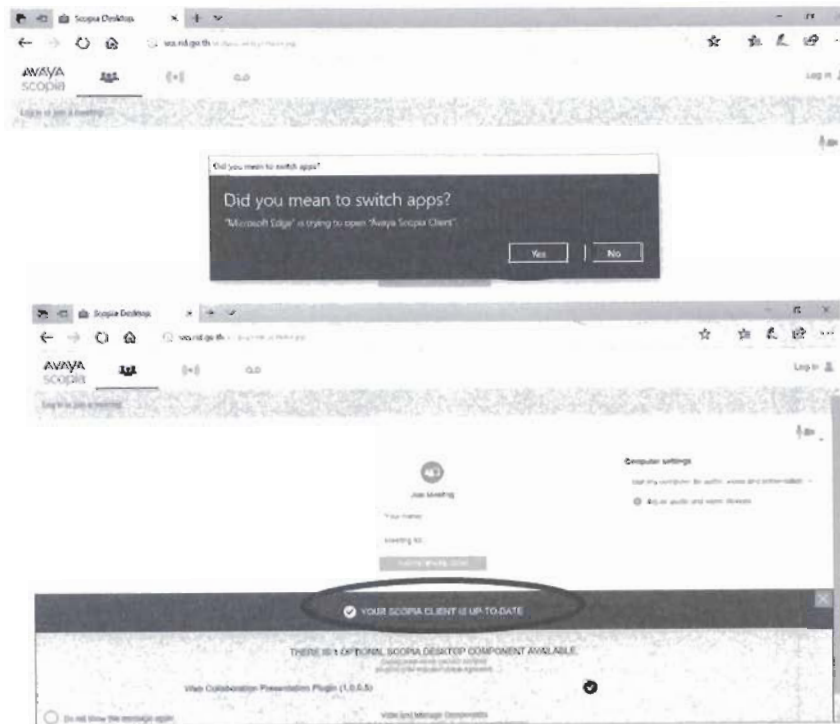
Scopia Desktop

vs.nd.go.th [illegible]

AVAYA scopia

Log in

Log in or join a meeting

Did you mean to switch apps?

Did you mean to switch apps?

"Microsoft Edge" is trying to open "Avaya Scopia Client".

Yes

No

Scopia Desktop

vs.nd.go.th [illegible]

AVAYA scopia

Log in

Log in or join a meeting

Join Meeting

Your name:

Meeting ID:

Computer settings

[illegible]

Adjust audio and video devices

YOUR SCOPIA CLIENT IS UP-TO-DATE

THERE IS 1 OPTIONAL SCOPIA DESKTOP COMPONENT AVAILABLE

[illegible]

Web Collaboration Presentation Plugin (1.0.0.5)

Do not show this message again

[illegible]